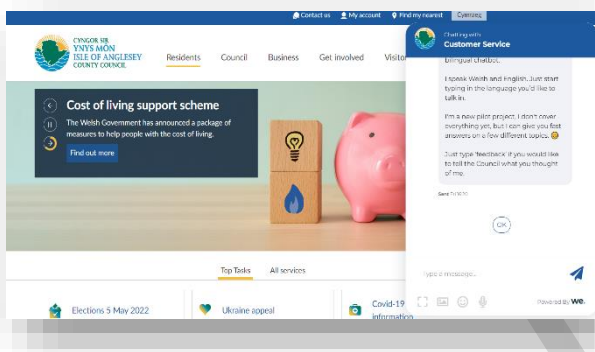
Contact us My account Find my nearest Cymraeg

CYNGOR SIR YNYS MÔN ISLE OF ANGLESEY COUNTY COUNCIL

Residents Council Business Get involved Visito

Cost of living support scheme

The Welsh Government has announced a package of measures to help people with the cost of living.

Find out more

Top Tasks All services

Elections 5 May 2022

Ukraine appeal

Covid-19 information

Chatting with
Customer Service

bilingual chatbot.

I speak Welsh and English. Just start typing in the language you'd like to talk in.

I'm a new pilot project. I don't cover everything yet, but I can give you fast answers on a few different topics.

Just type 'feedback' if you would like to tell the Council what you thought of me.

Sent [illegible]

OK

Type a message...

Powered By we.